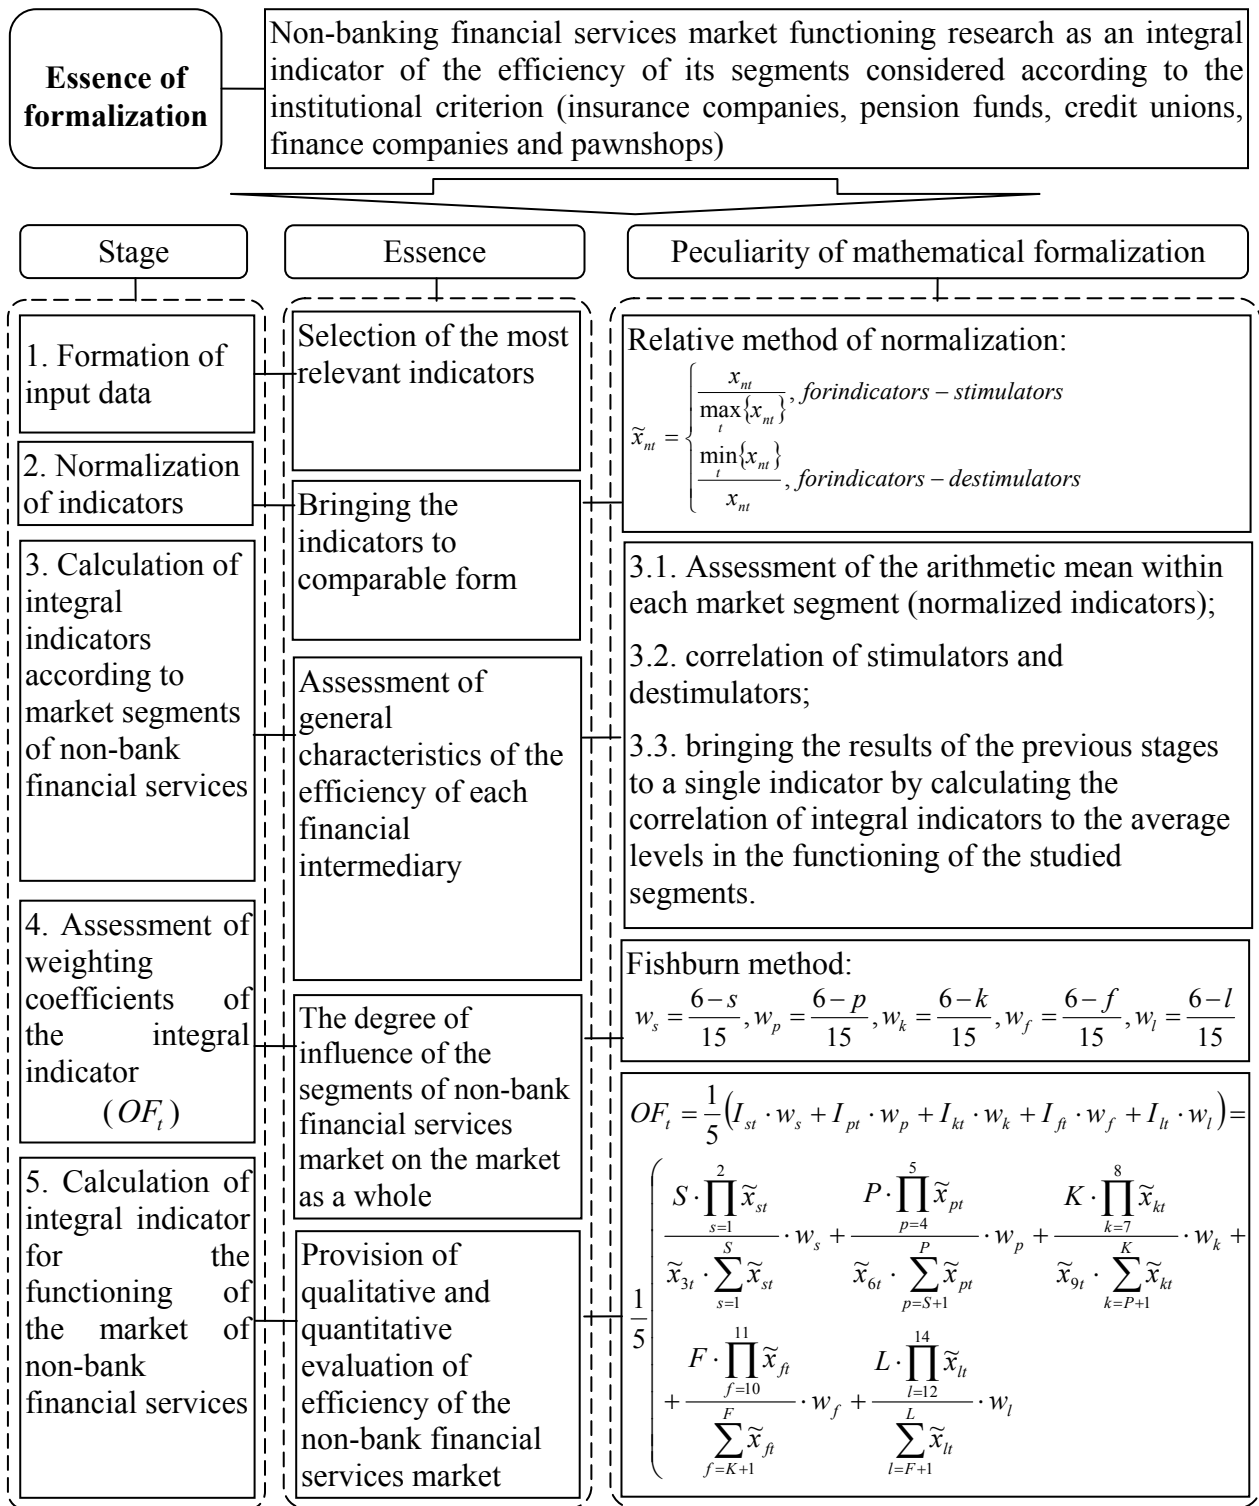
Essence of formalization

Non-banking financial services market functioning research as an integral indicator of the efficiency of its segments considered according to the institutional criterion (insurance companies, pension funds, credit unions, finance companies and pawnshops)

Stage

Essence

Peculiarity of mathematical formalization

1. Formation of input data

Selection of the most relevant indicators

Relative method of normalization:

$\widetilde{x}_{nt} = \begin{cases} \frac{x_{nt}}{\max_t\{x_{nt}\}}, forindicators - stimulators \\ \frac{\min_t\{x_{nt}\}}{x_{nt}}, forindicators - destimulators \end{cases}$

2. Normalization of indicators

Bringing the indicators to comparable form

3. Calculation of integral indicators according to market segments of non-bank financial services

Assessment of general characteristics of the efficiency of each financial intermediary

3.1. Assessment of the arithmetic mean within each market segment (normalized indicators);

3.2. correlation of stimulators and destimulators;

3.3. bringing the results of the previous stages to a single indicator by calculating the correlation of integral indicators to the average levels in the functioning of the studied segments.

4. Assessment of weighting coefficients of the integral indicator ($OF_t$)

The degree of influence of the segments of non-bank financial services market on the market as a whole

Fishburn method:

$w_s = \frac{6-s}{15}, w_p = \frac{6-p}{15}, w_k = \frac{6-k}{15}, w_f = \frac{6-f}{15}, w_l = \frac{6-l}{15}$

5. Calculation of integral indicator for the functioning of the market of non-bank financial services

Provision of qualitative and quantitative evaluation of efficiency of the non-bank financial services market

$OF_t = \frac{1}{5}\left(I_{st} \cdot w_s + I_{pt} \cdot w_p + I_{kt} \cdot w_k + I_{ft} \cdot w_f + I_{lt} \cdot w_l\right) =$

$\frac{1}{5}\left( \frac{S \cdot \prod_{s=1}^{2} \widetilde{x}_{st}}{\widetilde{x}_{3t} \cdot \sum_{s=1}^{S} \widetilde{x}_{st}} \cdot w_s + \frac{P \cdot \prod_{p=4}^{5} \widetilde{x}_{pt}}{\widetilde{x}_{6t} \cdot \sum_{p=S+1}^{P} \widetilde{x}_{pt}} \cdot w_p + \frac{K \cdot \prod_{k=7}^{8} \widetilde{x}_{kt}}{\widetilde{x}_{9t} \cdot \sum_{k=P+1}^{K} \widetilde{x}_{kt}} \cdot w_k + + \frac{F \cdot \prod_{f=10}^{11} \widetilde{x}_{ft}}{\sum_{f=K+1}^{F} \widetilde{x}_{ft}} \cdot w_f + \frac{L \cdot \prod_{l=12}^{14} \widetilde{x}_{lt}}{\sum_{l=F+1}^{L} \widetilde{x}_{lt}} \cdot w_l \right.$